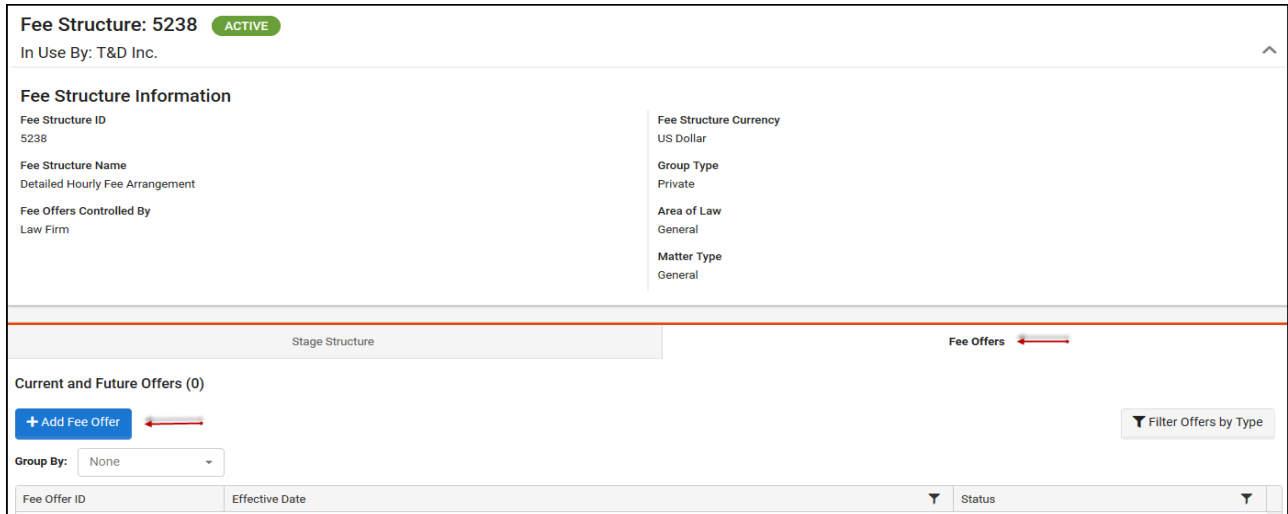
Fee Structure: 5238 ACTIVE
In Use By: T&D Inc.

Fee Structure Information

Fee Structure ID
5238

Fee Structure Name
Detailed Hourly Fee Arrangement

Fee Offers Controlled By
Law Firm

Fee Structure Currency
US Dollar

Group Type
Private

Area of Law
General

Matter Type
General

Stage Structure

Fee Offers

Current and Future Offers (0)

+ Add Fee Offer

Filter Offers by Type

Group By: None

| Fee Offer ID | Effective Date | Status |
|---|---|---|